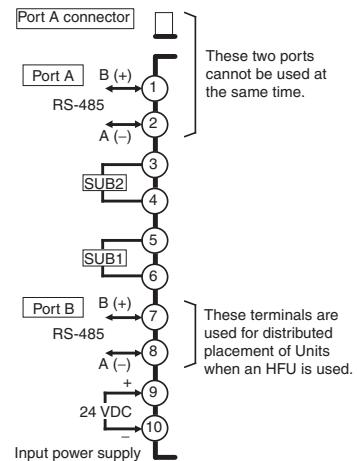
Port A connector

Port A
B (+)
1
RS-485
2
A (–)

These two ports cannot be used at the same time.

3
SUB2
4
5
SUB1
6

Port B
B (+)
7
RS-485
8
A (–)

These terminals are used for distributed placement of Units when an HFU is used.

+
9
24 VDC
–
10
Input power supply